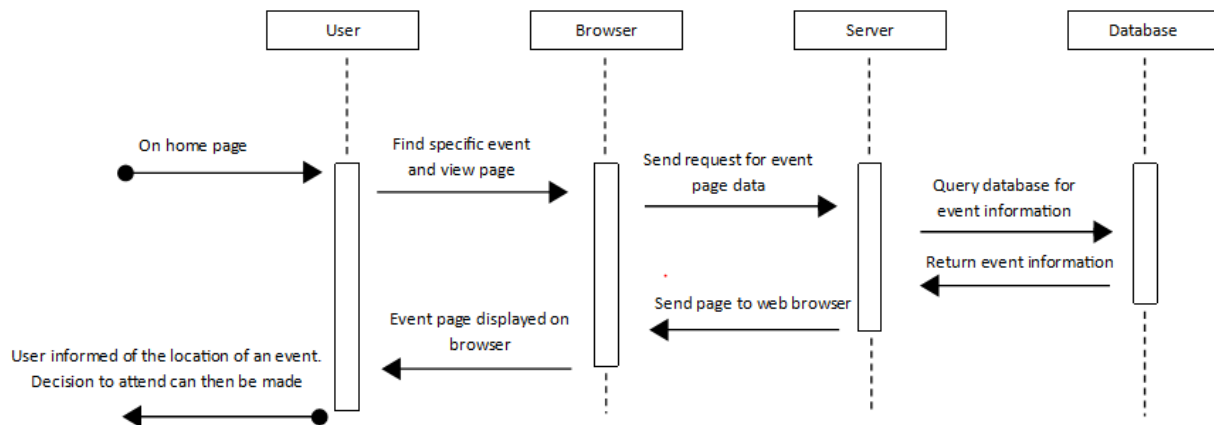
User

Browser

Server

Database

On home page

Find specific event and view page

Send request for event page data

Query database for event information

Return event information

Send page to web browser

Event page displayed on browser

User informed of the location of an event. Decision to attend can then be made